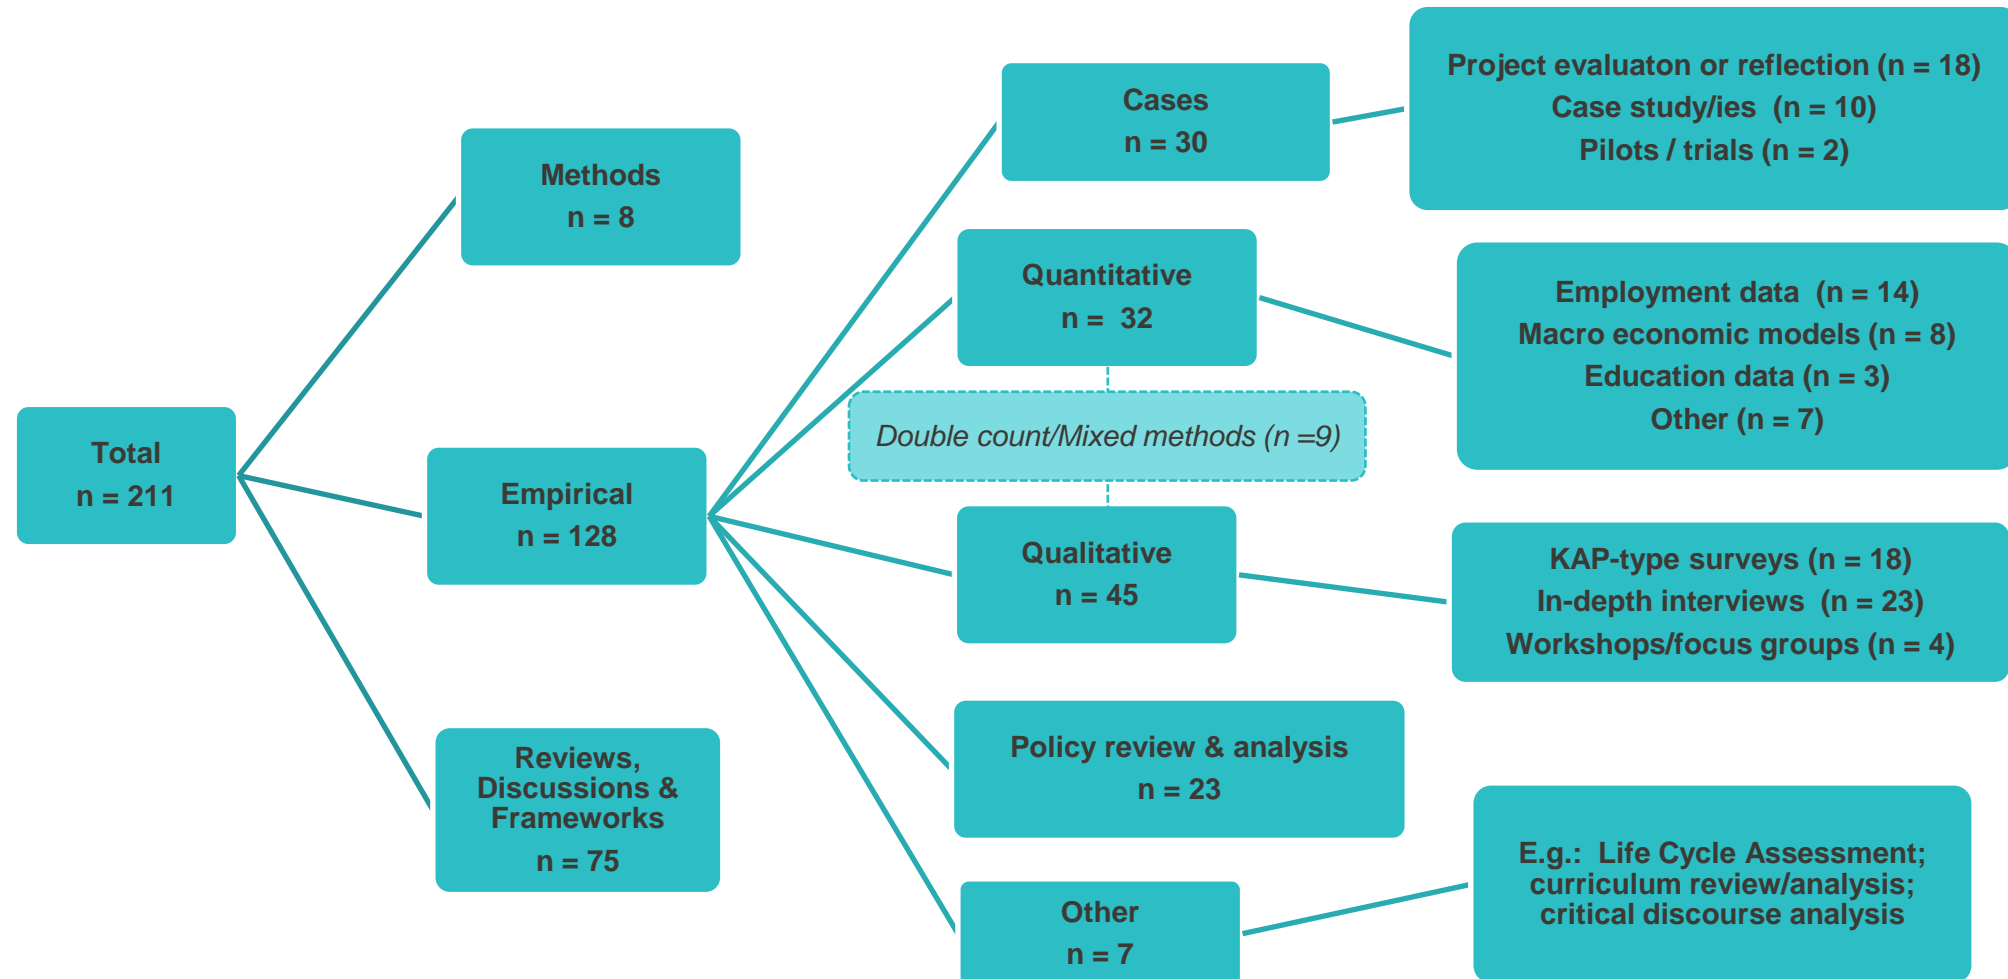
Total
n = 211

Methods
n = 8

Empirical
n = 128

Reviews, Discussions & Frameworks
n = 75

Cases
n = 30

Project evaluaton or reflection (n = 18)
Case study/ies (n = 10)
Pilots / trials (n = 2)

Quantitative
n = 32

Employment data (n = 14)
Macro economic models (n = 8)
Education data (n = 3)
Other (n = 7)

Double count/Mixed methods (n =9)

Qualitative
n = 45

KAP-type surveys (n = 18)
In-depth interviews (n = 23)
Workshops/focus groups (n = 4)

Policy review & analysis
n = 23

Other
n = 7

E.g.: Life Cycle Assessment; curriculum review/analysis; critical discourse analysis